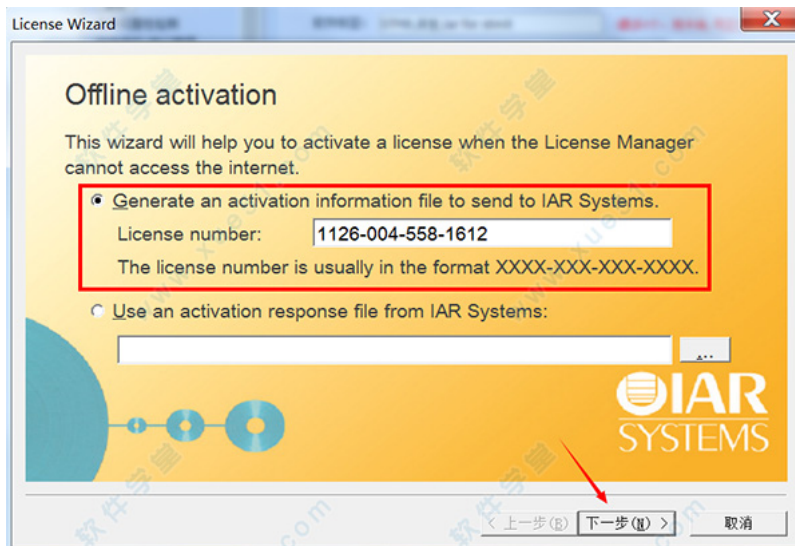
License Wizard

Offline activation

This wizard will help you to activate a license when the License Manager cannot access the internet.

Generate an activation information file to send to IAR Systems.

License number: 1126-004-558-1612

The license number is usually in the format XXXX-XXX-XXX-XXXX.

Use an activation response file from IAR Systems:

...

IAR SYSTEMS

< 上一步(B) 下一步(N) > 取消